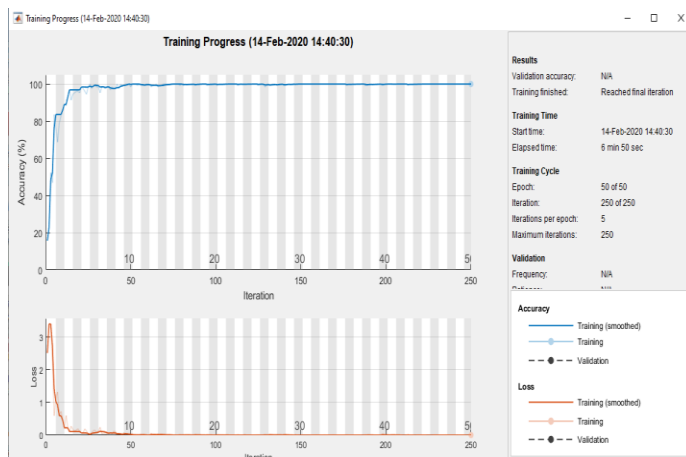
Training Progress (14-Feb-2020 14:40:30)

Training Progress (14-Feb-2020 14:40:30)

Accuracy (%)

100
80
60
40
20
0

10 20 30 40 5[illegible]

0 50 100 150 200 250

Iteration

Loss

3
2
1
0

10 20 30 40 5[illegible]

0 50 100 150 200 250

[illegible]

Results
Validation accuracy: N/A
Training finished: Reached final iteration

Training Time
Start time: 14-Feb-2020 14:40:30
Elapsed time: 6 min 50 sec

Training Cycle
Epoch: 50 of 50
Iteration: 250 of 250
Iterations per epoch: 5
Maximum iterations: 250

Validation
Frequency: N/A
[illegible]

Accuracy
Training (smoothed)
Training
Validation

Loss
Training (smoothed)
Training
Validation